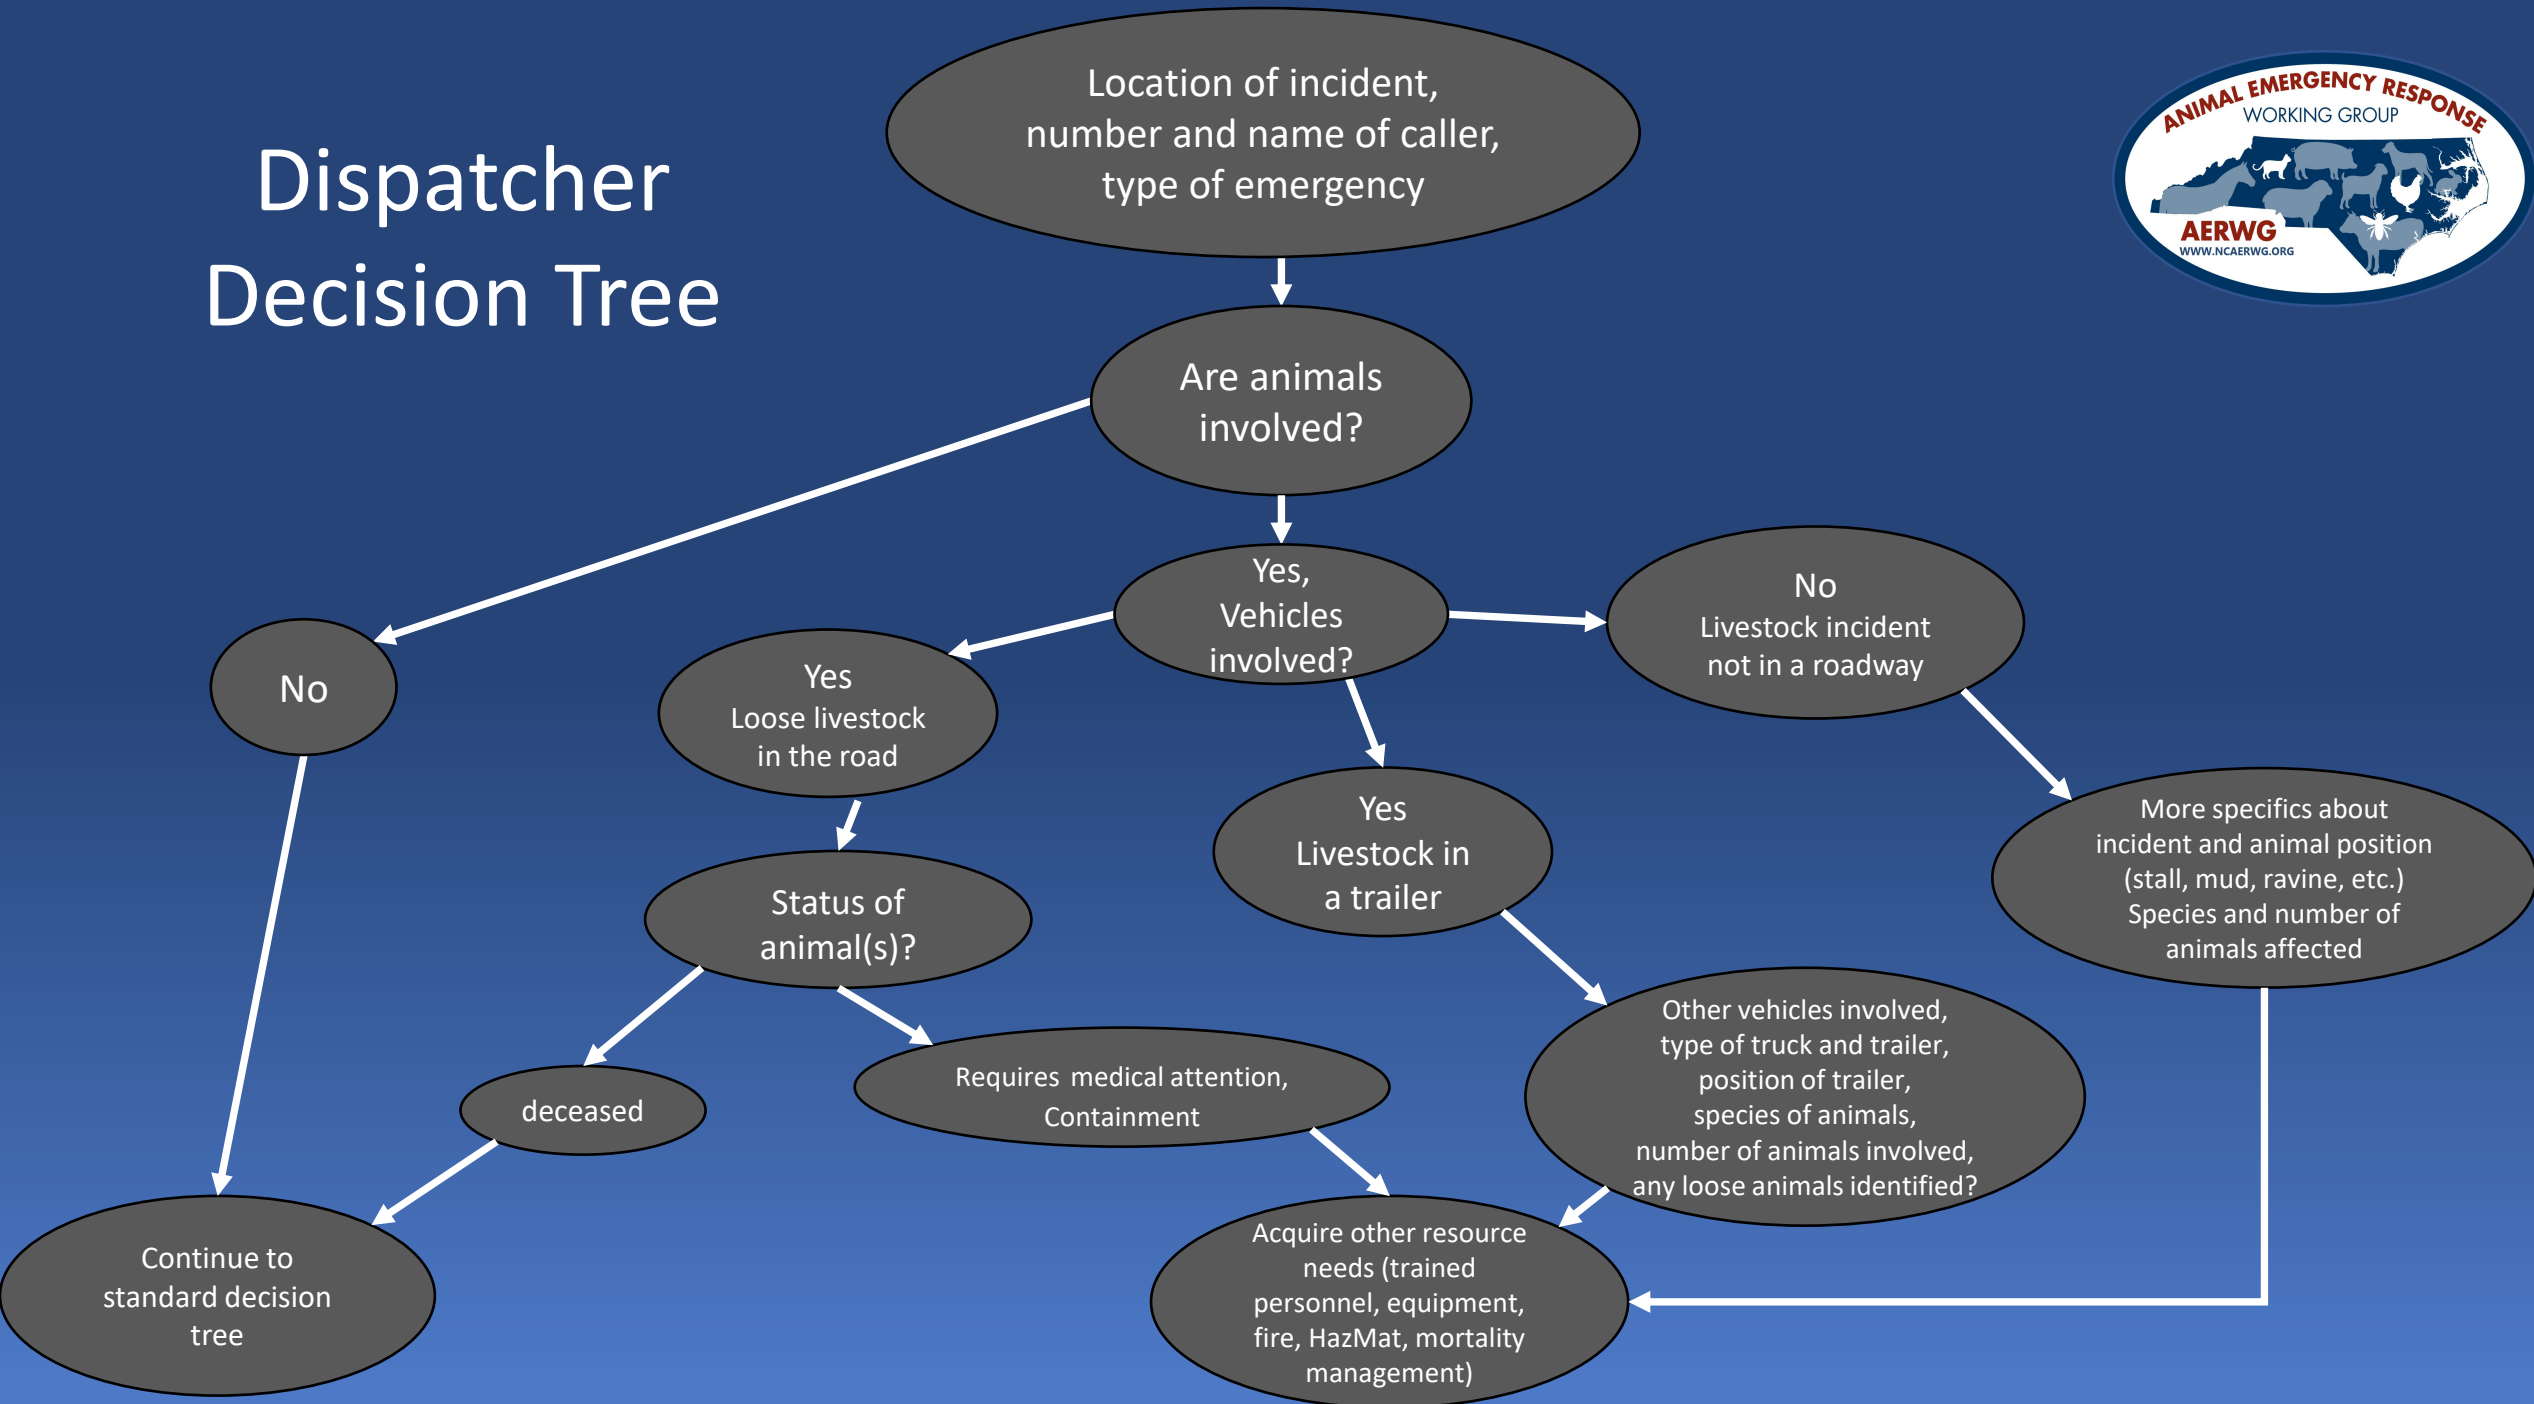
Dispatcher Decision Tree

ANIMAL EMERGENCY RESPONSE
WORKING GROUP
AERWG
WWW.NCAERWG.ORG

Location of incident, number and name of caller, type of emergency

Are animals involved?

No

Yes, Vehicles involved?

Yes
Loose livestock in the road

No
Livestock incident not in a roadway

Yes
Livestock in a trailer

Status of animal(s)?

More specifics about incident and animal position (stall, mud, ravine, etc.) Species and number of animals affected

deceased

Requires medical attention, Containment

Other vehicles involved, type of truck and trailer, position of trailer, species of animals, number of animals involved, any loose animals identified?

Continue to standard decision tree

Acquire other resource needs (trained personnel, equipment, fire, HazMat, mortality management)